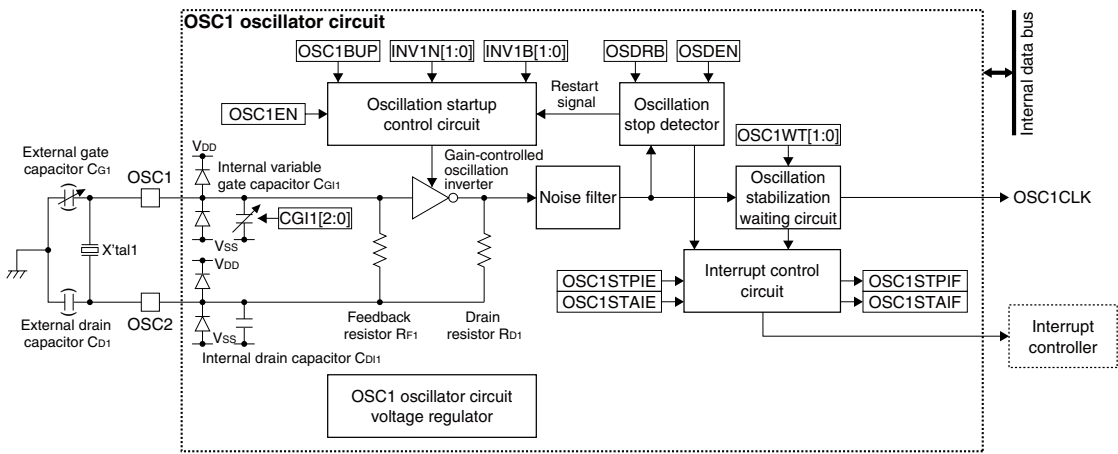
OSC1 oscillator circuit

Internal data bus

OSC1BUP INV1N[1:0] INV1B[1:0] OSDRB OSDEN

OSC1EN

Oscillation startup control circuit

Restart signal

Oscillation stop detector

OSC1WT[1:0]

External gate capacitor $C_{G1}$

OSC1

$V_{DD}$

Internal variable gate capacitor $C_{GI1}$

Gain-controlled oscillation inverter

Noise filter

Oscillation stabilization waiting circuit

OSC1CLK

CGI1[2:0]

$V_{SS}$

X'tal1

$V_{DD}$

OSC1STPIE

OSC1STAIE

Interrupt control circuit

OSC1STPIF

OSC1STAIF

External drain capacitor $C_{D1}$

OSC2

Feedback resistor $R_{F1}$

Drain resistor $R_{D1}$

$V_{SS}$

Internal drain capacitor $C_{DI1}$

Interrupt controller

OSC1 oscillator circuit voltage regulator